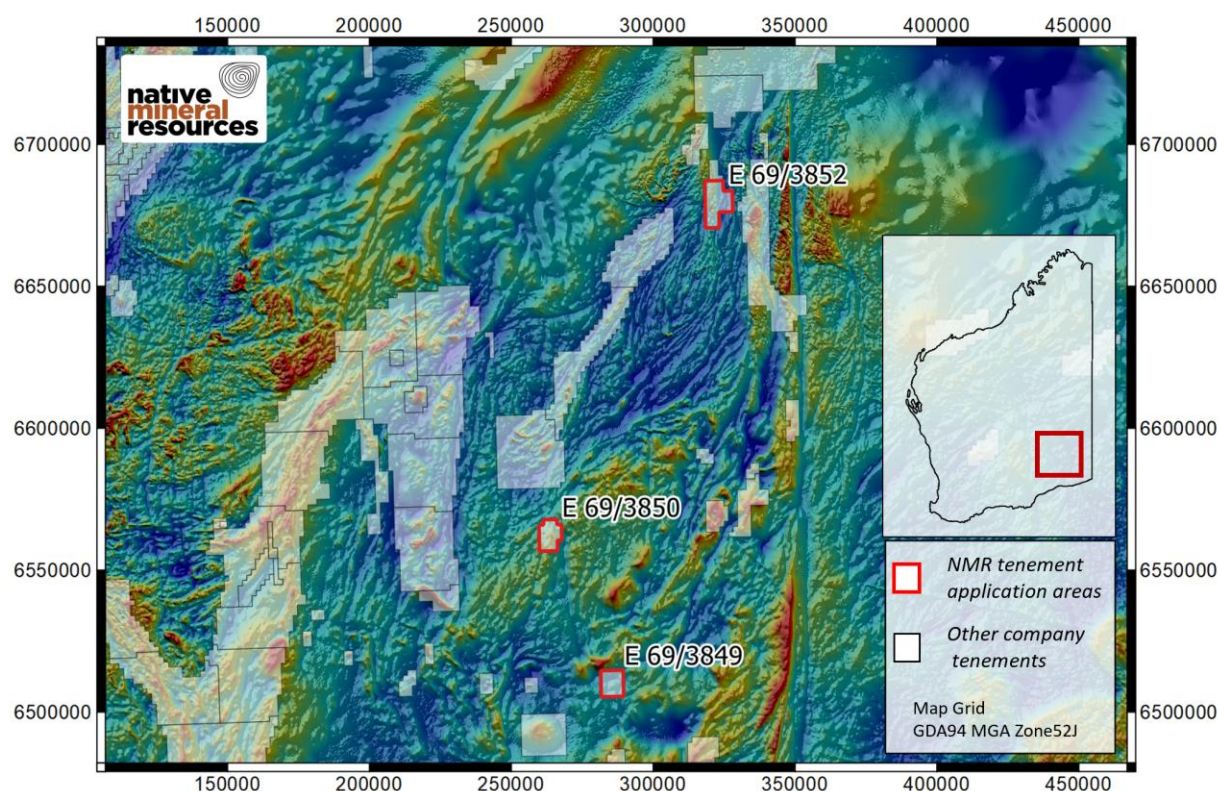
150000 200000 250000 300000 350000 400000 450000

native mineral resources

6700000
6650000
6600000
6550000
6500000

E 69/3852
E 69/3850
E 69/3849

NMR tenement application areas

Other company tenements

Map Grid
GDA94 MGA Zone52J

6700000
6650000
6600000
6550000
6500000

150000 200000 250000 300000 350000 400000 450000